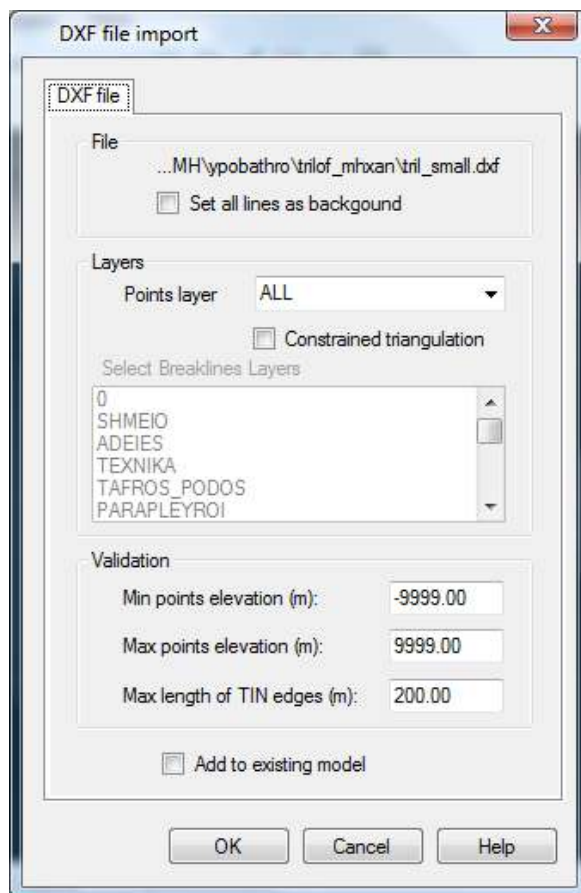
DXF file import

DXF file

File

...MH\ypobathro\trilof_mhxan\tril_small.dxf

Set all lines as backgound

Layers

Points layer ALL

Constrained triangulation

Select Breaklines Layers

0
SHMEIO
ADEIES
TEXNIKA
TAFROS_PODOS
PARAPLEYROI

Validation

Min points elevation (m): -9999.00

Max points elevation (m): 9999.00

Max length of TIN edges (m): 200.00

Add to existing model

OK Cancel Help